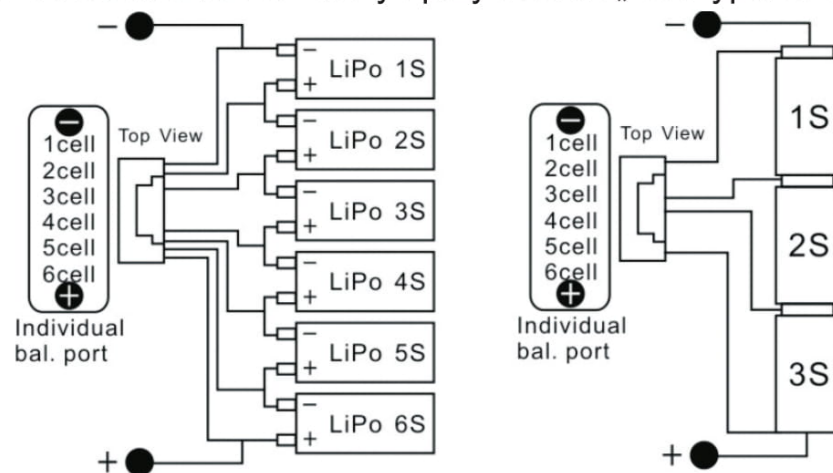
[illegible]

−

1cell
2cell
3cell
4cell
5cell
6cell

Individual bal. port

Top View

− + LiPo 1S
− + LiPo 2S
− + LiPo 3S
− + LiPo 4S
− + LiPo 5S
− + LiPo 6S

+

−

1cell
2cell
3cell
4cell
5cell
6cell

Individual bal. port

Top View

1S
2S
3S

+